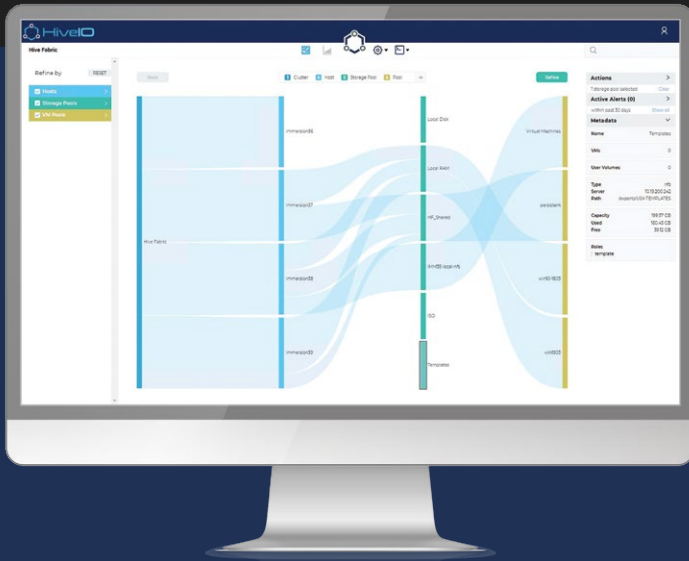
HiveIO

Hive Fabric

Refine by RESET

Hosts

Storage Pools

VM Pools

Back

1 Cluster 2 Host 3 Storage Pool 4 Pool

Refine

Hive Fabric

immersion36

immersion37

immersion38

immersion39

Local Disk

Local RAM

HF_Shared

RHS55 local nfs

ISO

Templates

Virtual Machines

persistent

win10-1803

win1803

Actions

1 storage pool selected Clear

Active Alerts (0)

within past 30 days Show all

Metadata

Name Templates

VMs 0

User Volumes 0

Type nfs

Server 10.13.200.042

Path /exports/VDI-TEMPLATES

Capacity 199.37 GB

Used 160.45 GB

Free 38.92 GB

Roles

template